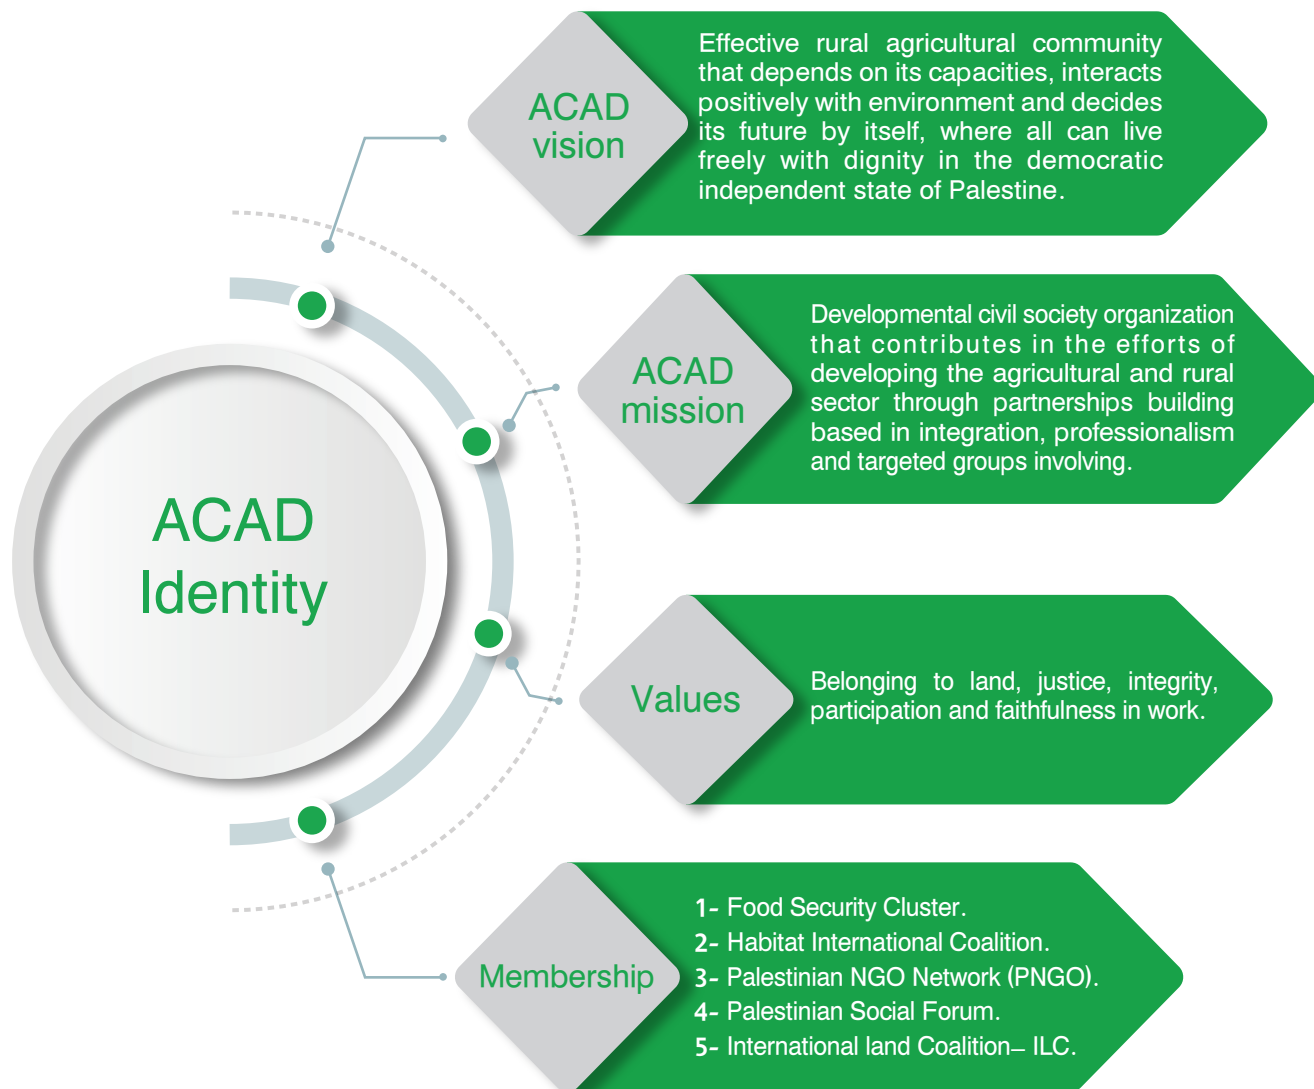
ACAD Identity

ACAD vision

Effective rural agricultural community that depends on its capacities, interacts positively with environment and decides its future by itself, where all can live freely with dignity in the democratic independent state of Palestine.

ACAD mission

Developmental civil society organization that contributes in the efforts of developing the agricultural and rural sector through partnerships building based in integration, professionalism and targeted groups involving.

Values

Belonging to land, justice, integrity, participation and faithfulness in work.

Membership

1- Food Security Cluster.
2- Habitat International Coalition.
3- Palestinian NGO Network (PNGO).
4- Palestinian Social Forum.
5- International land Coalition– ILC.